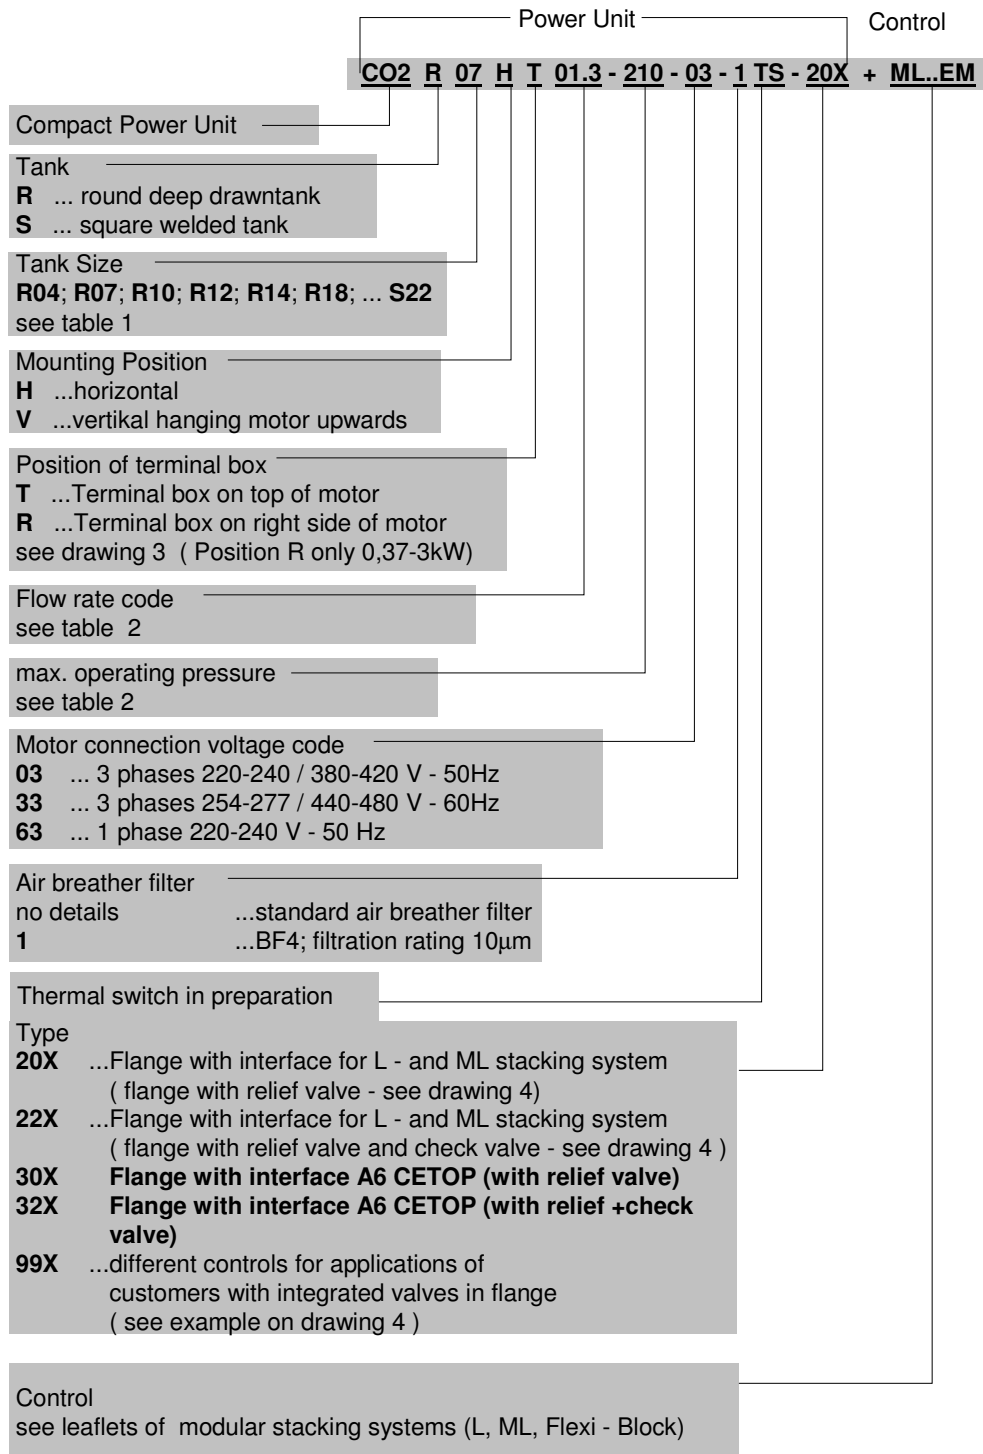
Power Unit Control

CO2 R 07 H T 01.3 - 210 - 03 - 1 TS - 20X + ML..EM

Compact Power Unit

Tank
**R** ... round deep drawntank
**S** ... square welded tank

Tank Size
**R04**; **R07**; **R10**; **R12**; **R14**; **R18**; ... **S22**
see table 1

Mounting Position
**H** ...horizontal
**V** ...vertikal hanging motor upwards

Position of terminal box
**T** ...Terminal box on top of motor
**R** ...Terminal box on right side of motor
see drawing 3 ( Position R only 0,37-3kW)

Flow rate code
see table 2

max. operating pressure
see table 2

Motor connection voltage code
**03** ... 3 phases 220-240 / 380-420 V - 50Hz
**33** ... 3 phases 254-277 / 440-480 V - 60Hz
**63** ... 1 phase 220-240 V - 50 Hz

Air breather filter
no details ...standard air breather filter
**1** ...BF4; filtration rating 10µm

Thermal switch in preparation

Type
**20X** ...Flange with interface for L - and ML stacking system ( flange with relief valve - see drawing 4)
**22X** ...Flange with interface for L - and ML stacking system ( flange with relief valve and check valve - see drawing 4 )
**30X Flange with interface A6 CETOP (with relief valve)**
**32X Flange with interface A6 CETOP (with relief +check valve)**
**99X** ...different controls for applications of customers with integrated valves in flange ( see example on drawing 4 )

Control
see leaflets of modular stacking systems (L, ML, Flexi - Block)